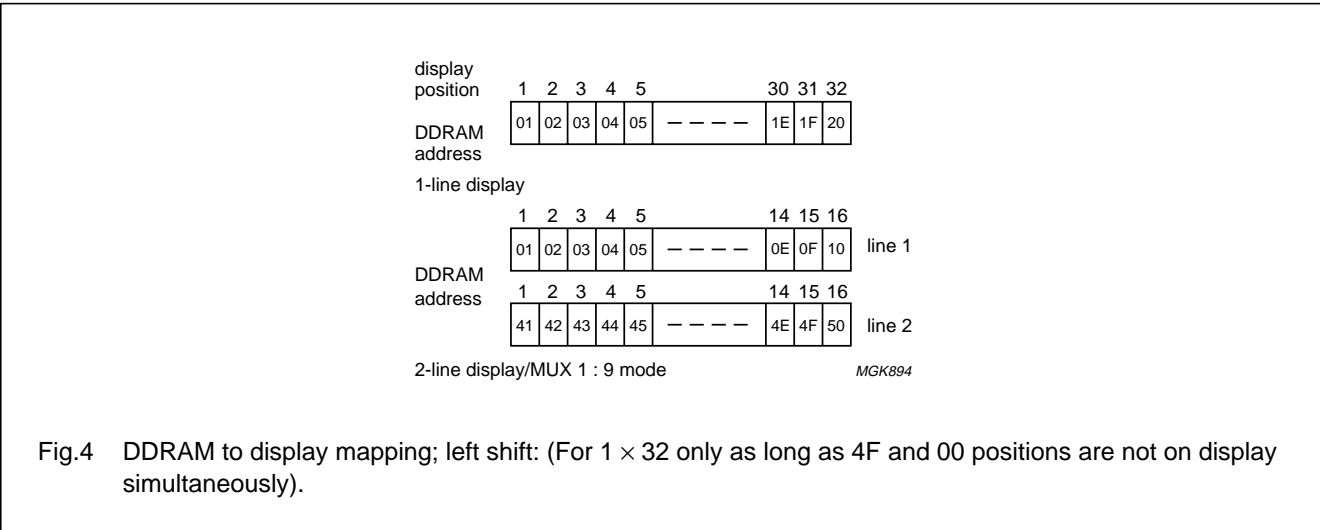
display position

| 1 | 2 | 3 | 4 | 5 | | 30 | 31 | 32 |
|---|---|---|---|---|---|---|---|---|
| 01 | 02 | 03 | 04 | 05 | – – – – | 1E | 1F | 20 |

DDRAM address

1-line display

| 1 | 2 | 3 | 4 | 5 | | 14 | 15 | 16 | |
|---|---|---|---|---|---|---|---|---|---|
| 01 | 02 | 03 | 04 | 05 | – – – – | 0E | 0F | 10 | line 1 |

DDRAM address

| 1 | 2 | 3 | 4 | 5 | | 14 | 15 | 16 | |
|---|---|---|---|---|---|---|---|---|---|
| 41 | 42 | 43 | 44 | 45 | – – – – | 4E | 4F | 50 | line 2 |

2-line display/MUX 1 : 9 mode

MGK894

Fig.4 DDRAM to display mapping; left shift: (For $1 \times 32$ only as long as 4F and 00 positions are not on display simultaneously).